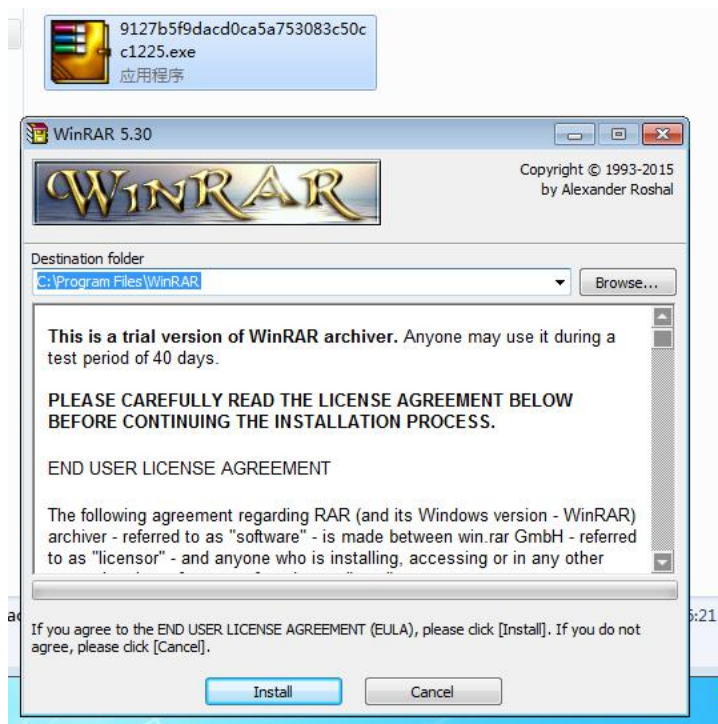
9127b5f9dacd0ca5a753083c50cc1225.exe
应用程序

WinRAR 5.30

WINRAR

Copyright © 1993-2015
by Alexander Roshal

Destination folder
C:\Program Files\WinRAR
Browse...

This is a trial version of WinRAR archiver. Anyone may use it during a test period of 40 days.

PLEASE CAREFULLY READ THE LICENSE AGREEMENT BELOW BEFORE CONTINUING THE INSTALLATION PROCESS.

END USER LICENSE AGREEMENT

The following agreement regarding RAR (and its Windows version - WinRAR) archiver - referred to as "software" - is made between win.rar GmbH - referred to as "licensor" - and anyone who is installing, accessing or in any other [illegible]

ac

5:21

If you agree to the END USER LICENSE AGREEMENT (EULA), please click [Install]. If you do not agree, please click [Cancel].

Install
Cancel